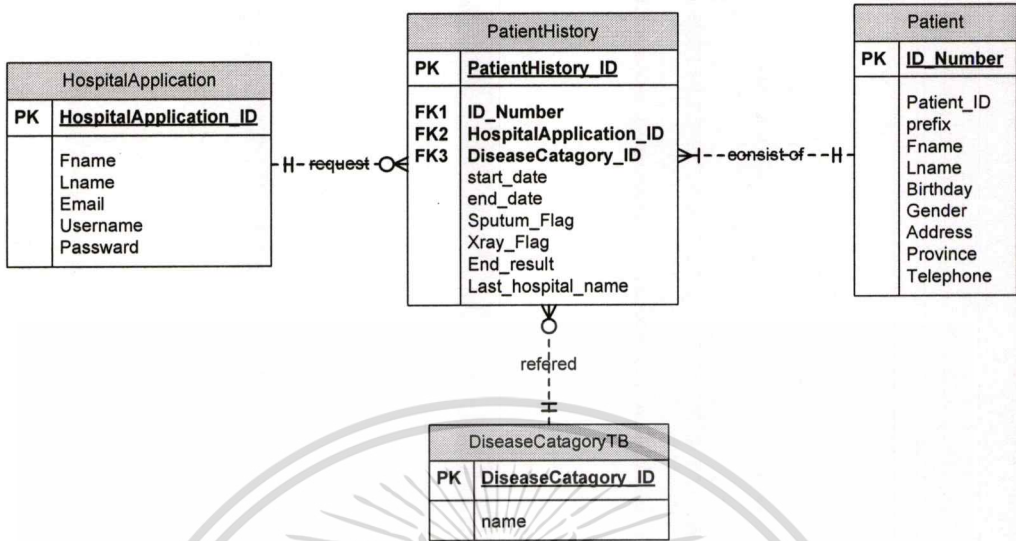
HospitalApplication

| PK | HospitalApplication_ID |
|---|---|
| | Fname<br>Lname<br>Email<br>Username<br>Passward |

request

PatientHistory

| PK | PatientHistory_ID |
|---|---|
| FK1<br>FK2<br>FK3 | ID_Number<br>HospitalApplication_ID<br>DiseaseCatagory_ID<br>start_date<br>end_date<br>Sputum_Flag<br>Xray_Flag<br>End_result<br>Last_hospital_name |

consist of

Patient

| PK | ID_Number |
|---|---|
| | Patient_ID<br>prefix<br>Fname<br>Lname<br>Birthday<br>Gender<br>Address<br>Province<br>Telephone |

refered

DiseaseCatagoryTB

| PK | DiseaseCatagory_ID |
|---|---|
| | name |